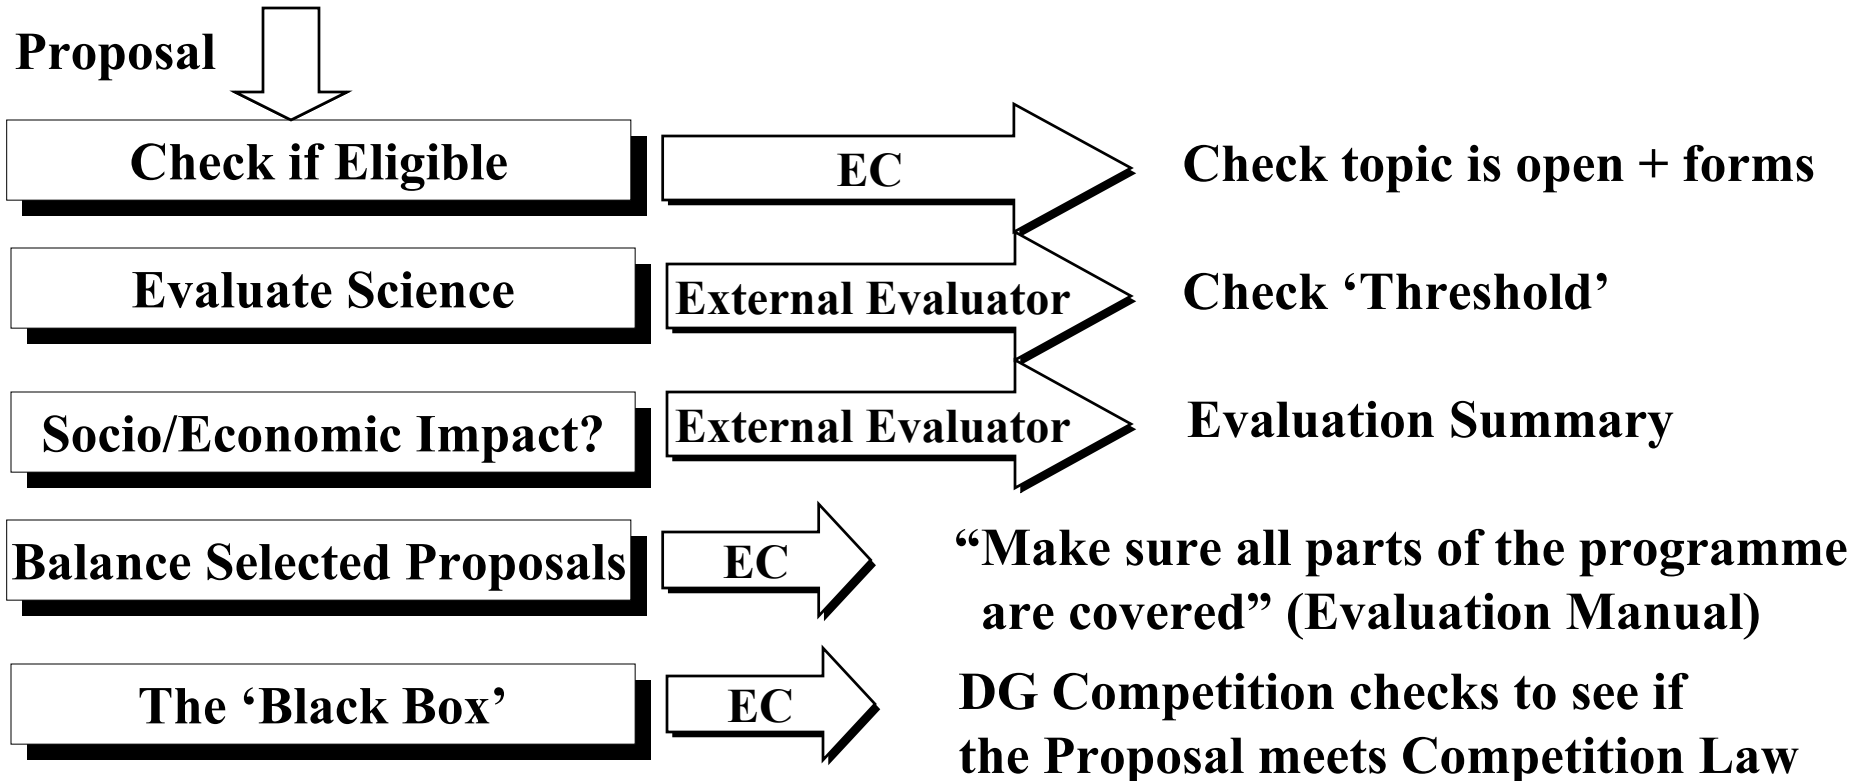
Proposal

Check if Eligible

EC

Check topic is open + forms

Evaluate Science

External Evaluator

Check ‘Threshold’

Socio/Economic Impact?

External Evaluator

Evaluation Summary

Balance Selected Proposals

EC

“Make sure all parts of the programme are covered” (Evaluation Manual)

The ‘Black Box’

EC

DG Competition checks to see if the Proposal meets Competition Law